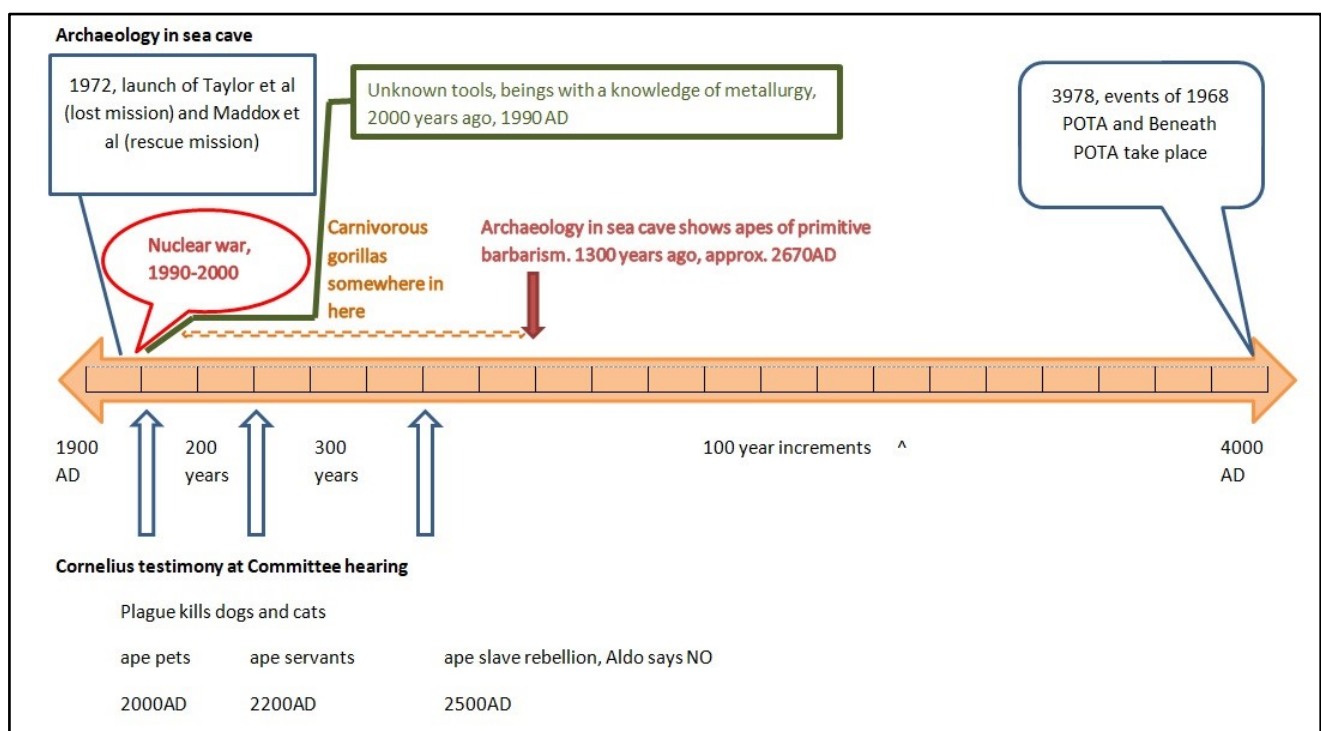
Archaeology in sea cave

1972, launch of Taylor et al (lost mission) and Maddox et al (rescue mission)

Unknown tools, beings with a knowledge of metallurgy, 2000 years ago, 1990 AD

3978, events of 1968 POTA and Beneath POTA take place

Nuclear war, 1990-2000

Carnivorous gorillas somewhere in here

Archaeology in sea cave shows apes of primitive barbarism. 1300 years ago, approx. 2670AD

1900 AD

200 years

300 years

100 year increments ^

4000 AD

Cornelius testimony at Committee hearing

Plague kills dogs and cats

ape pets

ape servants

ape slave rebellion, Aldo says NO

2000AD

2200AD

2500AD